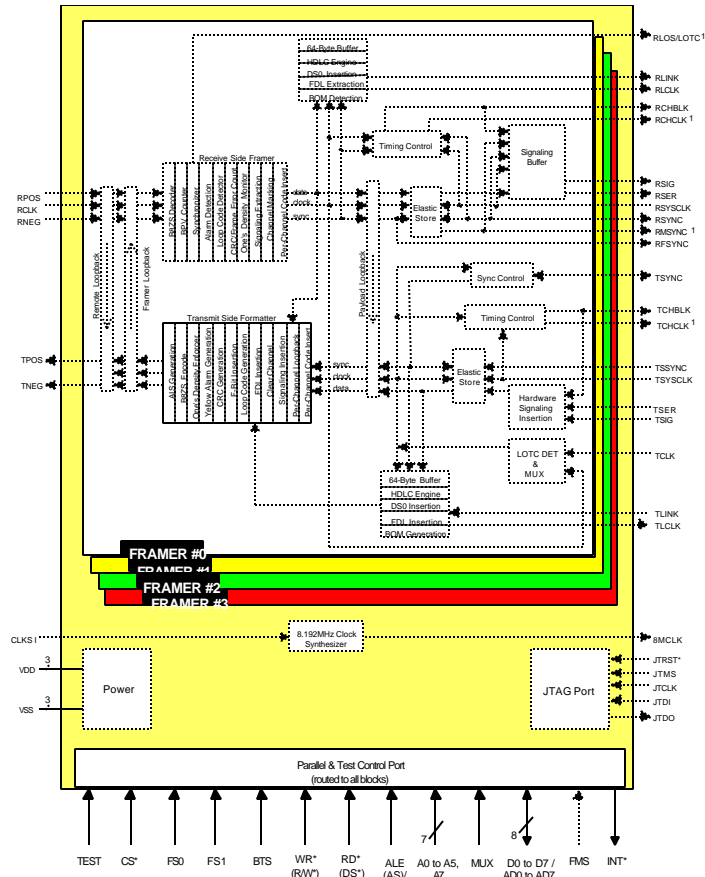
RLOS/LOTC 1
RLINK
RLCLK
RCHBLK
RCHCLK 1
RSIG
RSER
RSYSCLK
RSYNC
RMSYNC 1
RFSYNC
TSYNC
TCHBLK
TCHCLK 1
TSSYNC
TSYSCLK
TSER
TSIG
TCLK
TLINK
TLCLK
8MCLK
JTRST*
JTMS
JTCLK
JTDI
JTDO

64-Byte Buffer
HDLC Engine
DS0 Insertion
FDL Extraction
BOM Detection

Timing Control
Signaling Buffer

Receive Side Framer
B8ZS Decoder
BPV Counter
Sync Control
Alarm Detection
Loop Code Detector
CRC/Frame Error Count
One's Density Monitor
Signaling Extraction
Channel Marking
Per-Channel Code Insert

data
clock
sync

Elastic Store

RPOS
RCLK
RNEG

Remote Loopback
Framer Loopback
Payload Loopback

Sync Control
Timing Control

Transmit Side Formatter
AIS Generation
B8ZS Encode
One's Density Enforcer
Yellow Alarm Generation
CRC Generation
F-Bit Insertion
Loop Code Generation
FDL Insertion
Clear Channel
Signaling Insertion
Per-Channel Loopback
Per-Channel Code Insert

TPOS
TNEG

sync
clock
data

Elastic Store

Hardware Signaling Insertion

LOTC DET & MUX

64-Byte Buffer
HDLC Engine
DS0 Insertion
FDL Insertion
BOM Generation

FRAMER #0
FRAMER #1
FRAMER #2
FRAMER #3

CLKSI
8.192MHz Clock Synthesizer

VDD 3
VSS 3
Power

JTAG Port

Parallel & Test Control Port
(routed to all blocks)

TEST
CS*
FS0
FS1
BTS
WR* (R/W*)
RD* (DS*)
ALE (AS)
7
A0 to A5, A7
MUX
8
D0 to D7 / AD0 to AD7
FMS
INT*